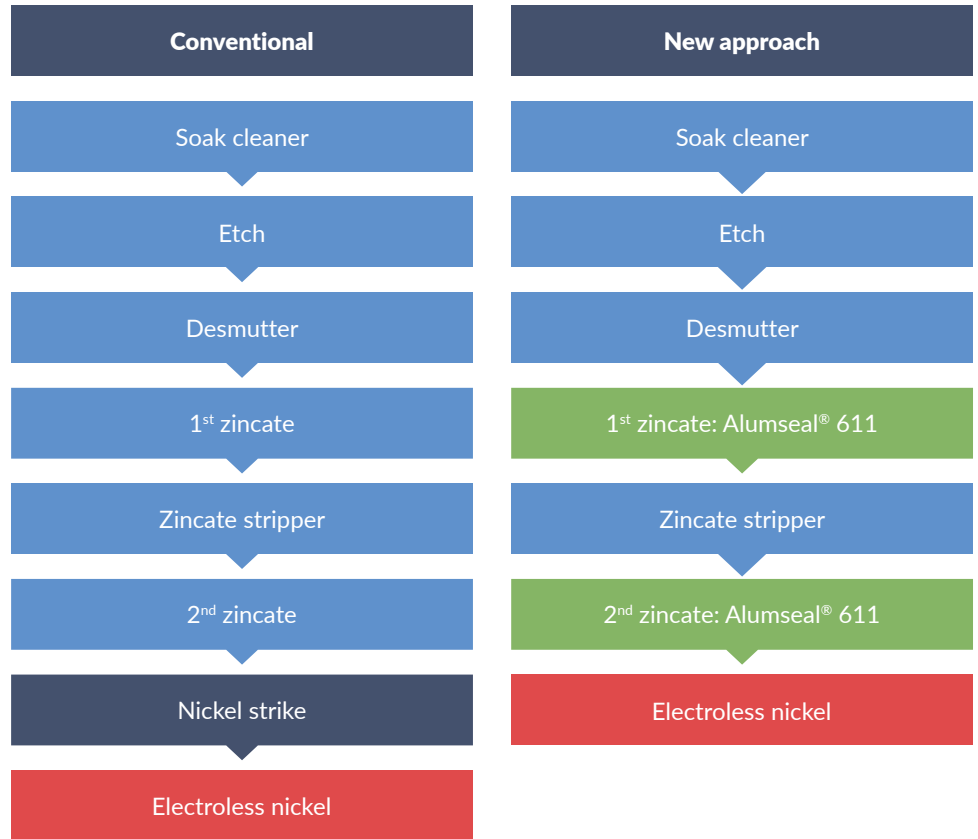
Conventional

Soak cleaner

Etch

Desmutter

1$^{st}$ zincate

Zincate stripper

2$^{nd}$ zincate

Nickel strike

Electroless nickel

New approach

Soak cleaner

Etch

Desmutter

1$^{st}$ zincate: Alumseal® 611

Zincate stripper

2$^{nd}$ zincate: Alumseal® 611

Electroless nickel